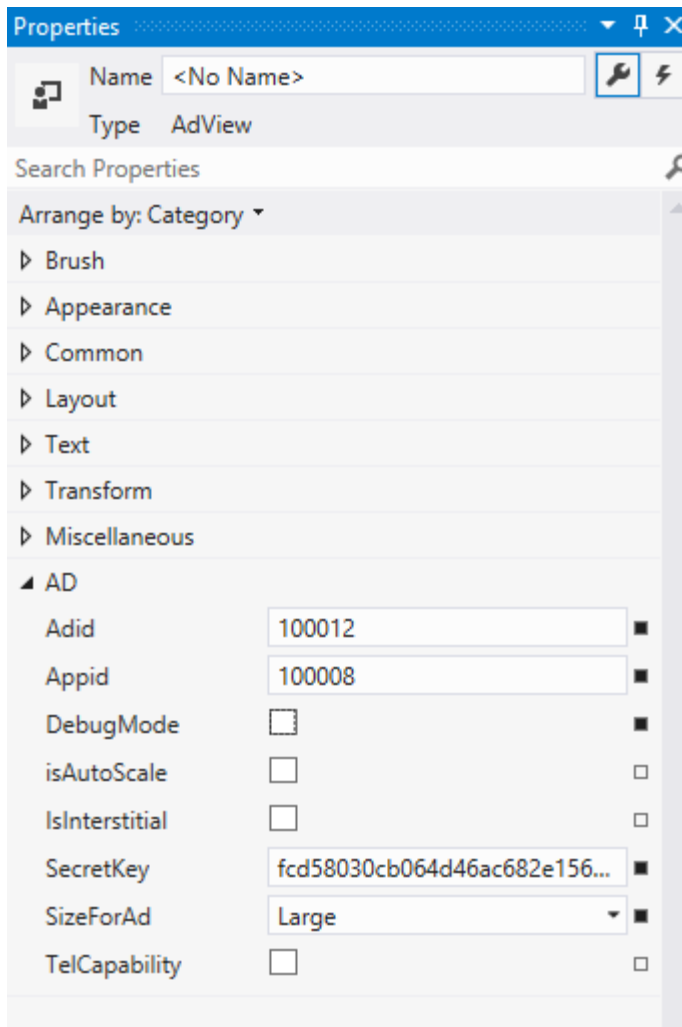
Properties

Name <No Name>

Type AdView

Search Properties

Arrange by: Category

Brush

Appearance

Common

Layout

Text

Transform

Miscellaneous

AD

| | |
|---|---|
| Adid | 100012 |
| Appid | 100008 |
| DebugMode | |
| isAutoScale | |
| IsInterstitial | |
| SecretKey | fcd58030cb064d46ac682e156... |
| SizeForAd | Large |
| TelCapability | |